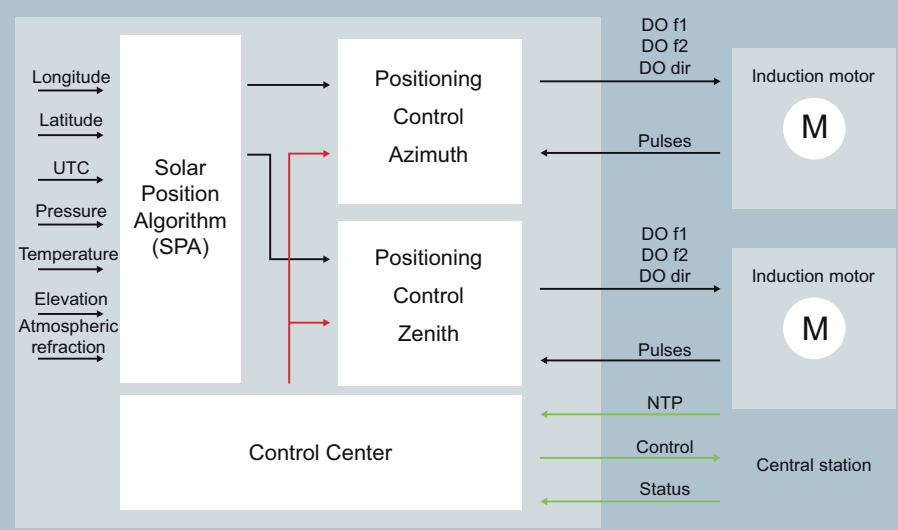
Longitude
Latitude
UTC
Pressure
Temperature
Elevation
Atmospheric refraction

Solar Position Algorithm (SPA)

Positioning Control Azimuth

Positioning Control Zenith

Control Center

DO f1
DO f2
DO dir

Pulses

Induction motor
M

DO f1
DO f2
DO dir

Pulses

Induction motor
M

NTP
Control
Status

Central station